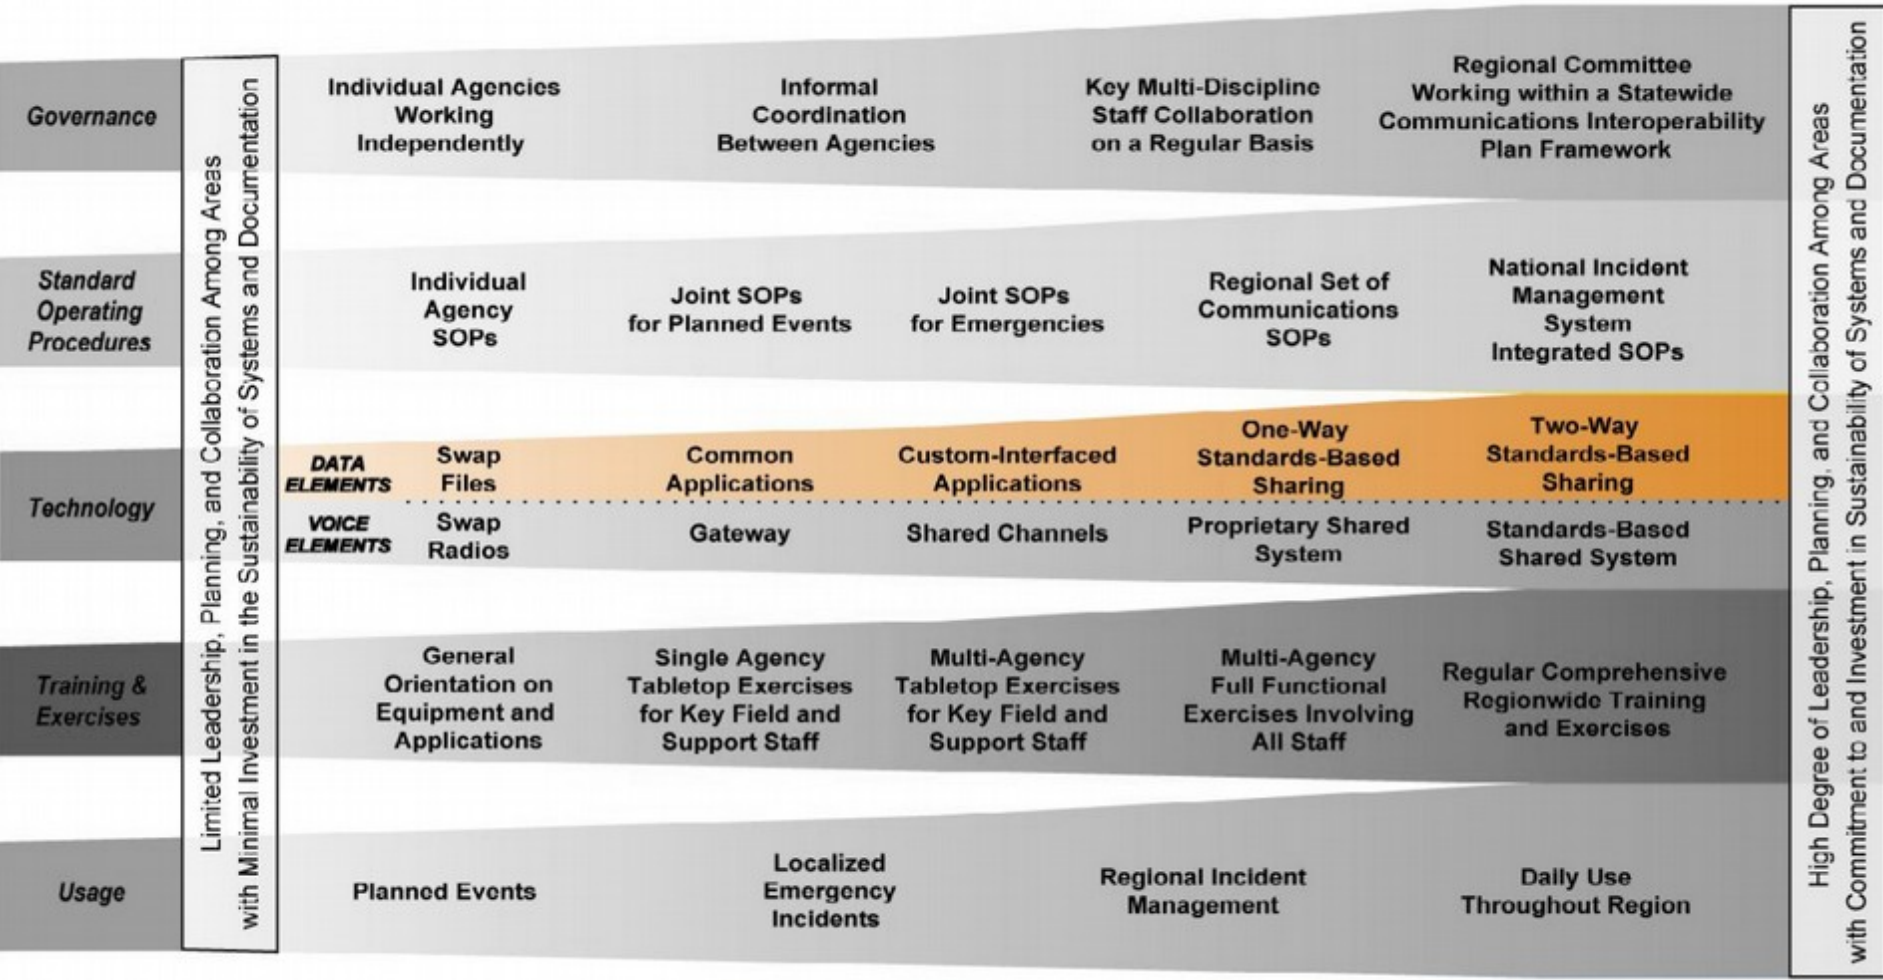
Limited Leadership, Planning, and Collaboration Among Areas with Minimal Investment in the Sustainability of Systems and Documentation

Governance

Individual Agencies Working Independently

Informal Coordination Between Agencies

Key Multi-Discipline Staff Collaboration on a Regular Basis

Regional Committee Working within a Statewide Communications Interoperability Plan Framework

Standard Operating Procedures

Individual Agency SOPs

Joint SOPs for Planned Events

Joint SOPs for Emergencies

Regional Set of Communications SOPs

National Incident Management System Integrated SOPs

Technology

DATA ELEMENTS

Swap Files

Common Applications

Custom-Interfaced Applications

One-Way Standards-Based Sharing

Two-Way Standards-Based Sharing

VOICE ELEMENTS

Swap Radios

Gateway

Shared Channels

Proprietary Shared System

Standards-Based Shared System

Training & Exercises

General Orientation on Equipment and Applications

Single Agency Tabletop Exercises for Key Field and Support Staff

Multi-Agency Tabletop Exercises for Key Field and Support Staff

Multi-Agency Full Functional Exercises Involving All Staff

Regular Comprehensive Regionwide Training and Exercises

Usage

Planned Events

Localized Emergency Incidents

Regional Incident Management

Daily Use Throughout Region

High Degree of Leadership, Planning, and Collaboration Among Areas with Commitment to and Investment in Sustainability of Systems and Documentation